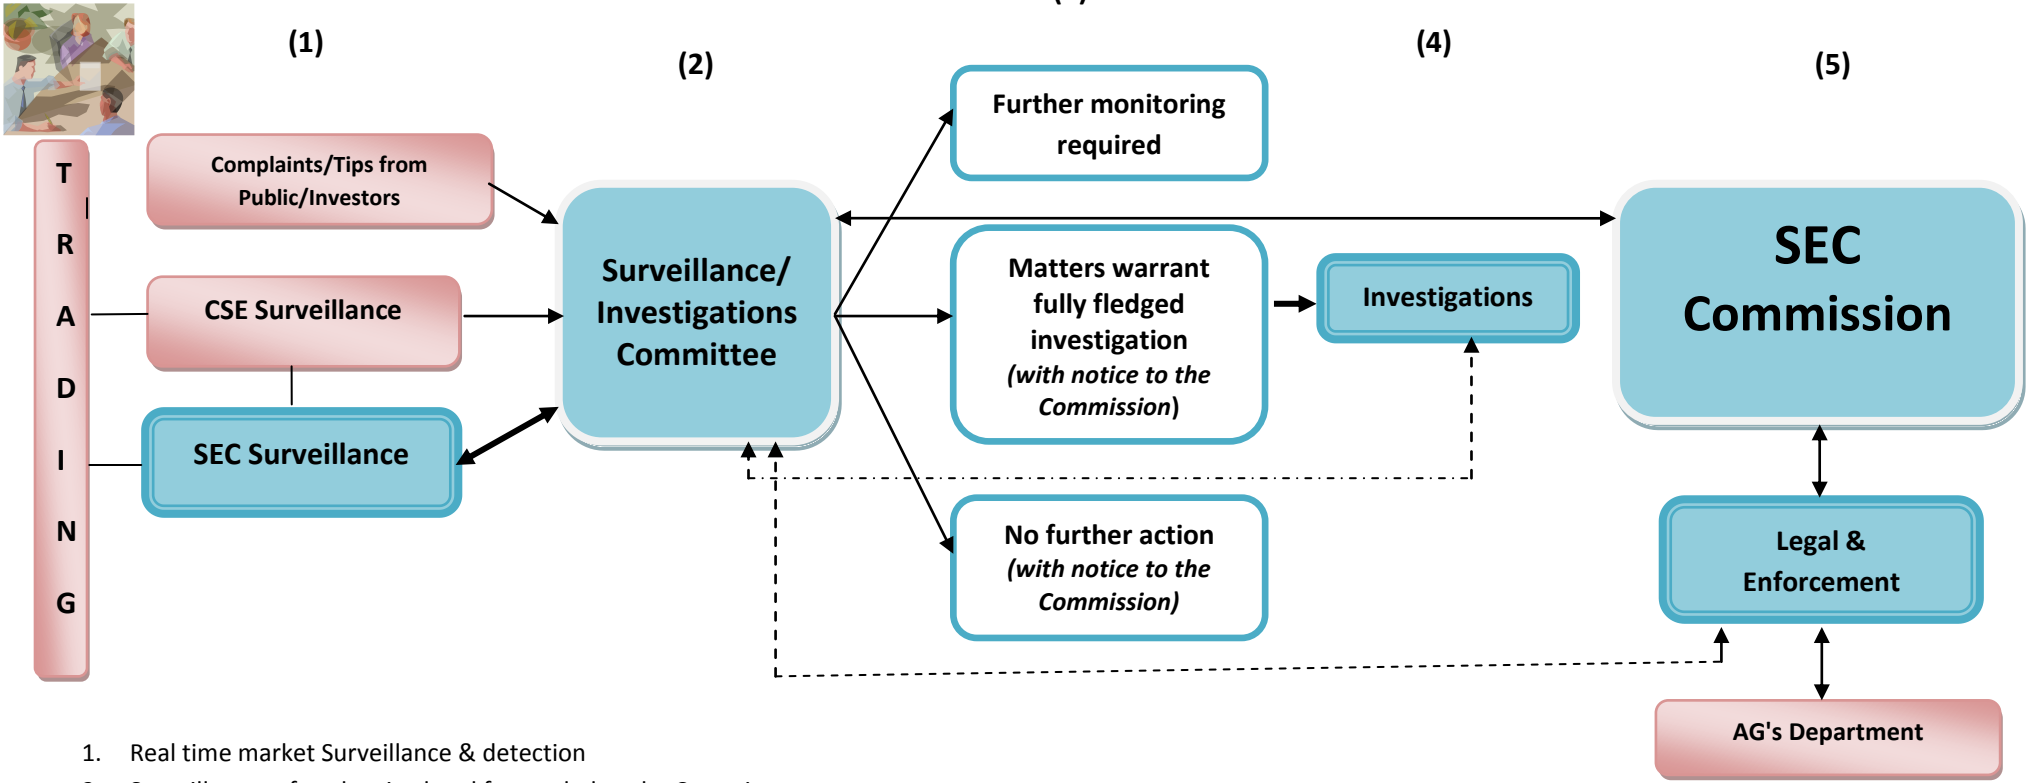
(1)

(2)

(4)

(5)

T R A D I N G

Complaints/Tips from Public/Investors

CSE Surveillance

SEC Surveillance

Surveillance/ Investigations Committee

Further monitoring required

Matters warrant fully fledged investigation *(with notice to the Commission)*

No further action *(with notice to the Commission)*

Investigations

SEC Commission

Legal & Enforcement

AG's Department

1. Real time market Surveillance & detection

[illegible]